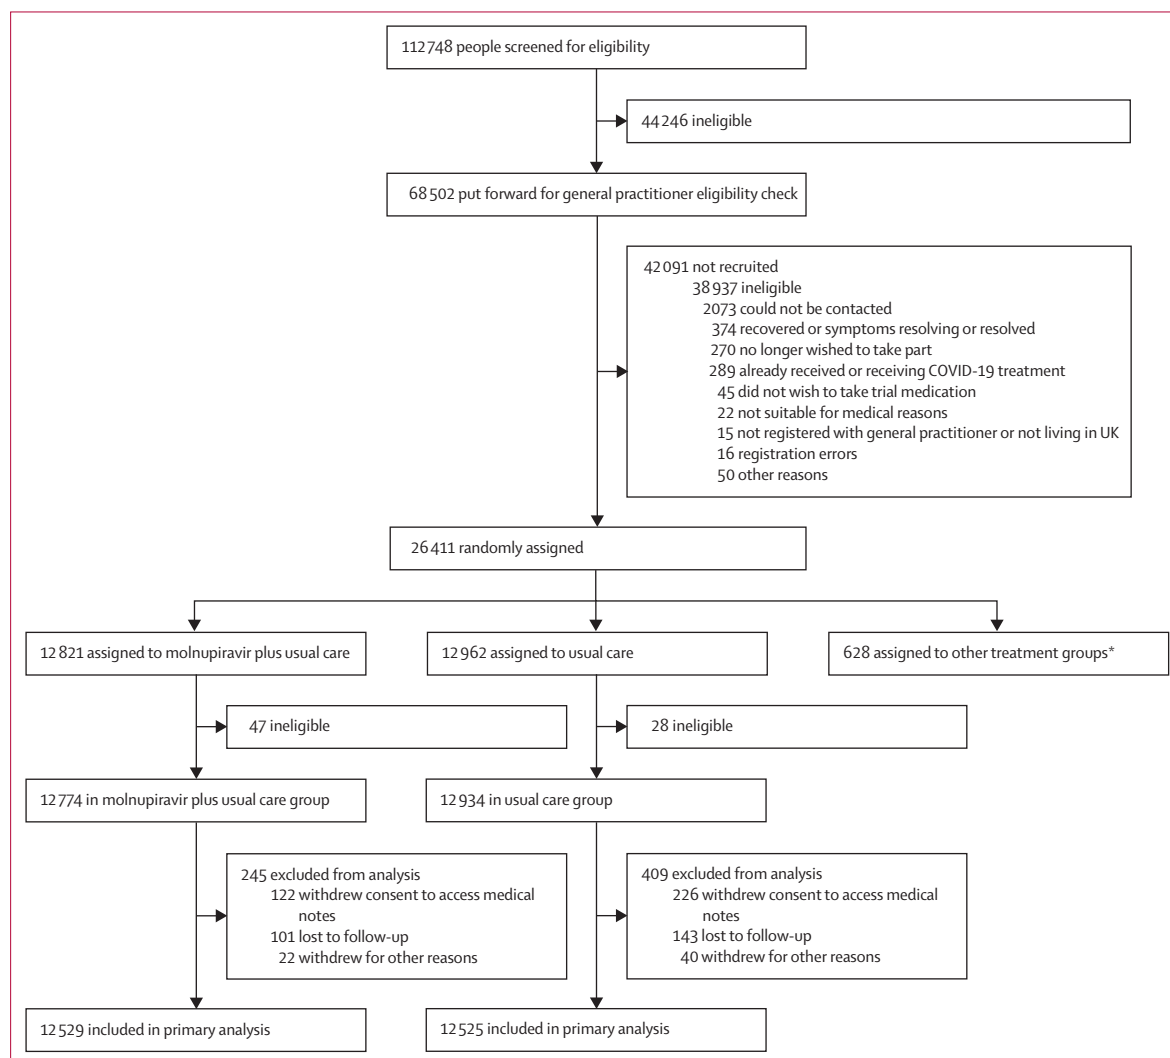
112 748 people screened for eligibility

44 246 ineligible

68 502 put forward for general practitioner eligibility check

42 091 not recruited
38 937 ineligible
2073 could not be contacted
374 recovered or symptoms resolving or resolved
270 no longer wished to take part
289 already received or receiving COVID-19 treatment
45 did not wish to take trial medication
22 not suitable for medical reasons
15 not registered with general practitioner or not living in UK
16 registration errors
50 other reasons

26 411 randomly assigned

12 821 assigned to molnupiravir plus usual care

12 962 assigned to usual care

628 assigned to other treatment groups*

47 ineligible

28 ineligible

12 774 in molnupiravir plus usual care group

12 934 in usual care group

245 excluded from analysis
122 withdrew consent to access medical notes
101 lost to follow-up
22 withdrew for other reasons

409 excluded from analysis
226 withdrew consent to access medical notes
143 lost to follow-up
40 withdrew for other reasons

12 529 included in primary analysis

12 525 included in primary analysis